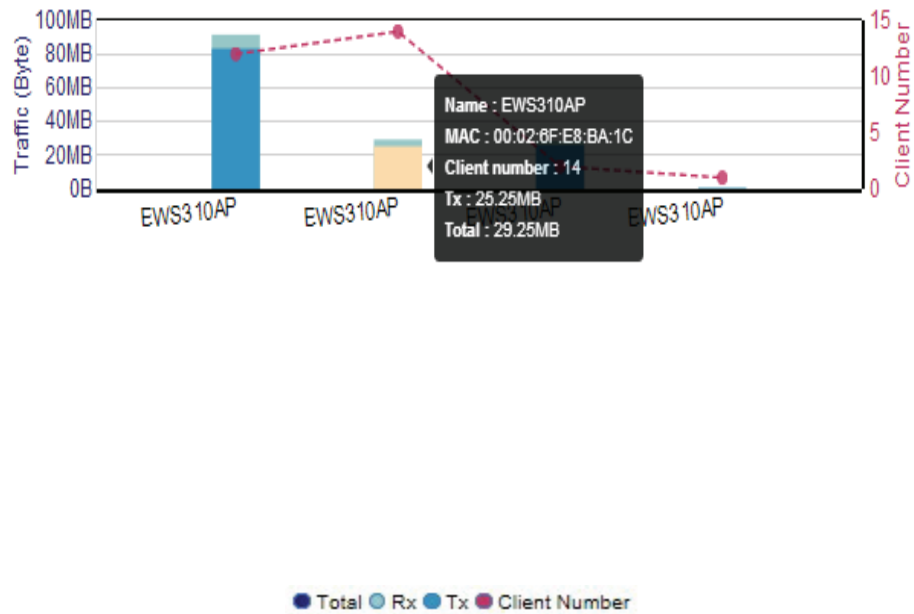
Traffic (Byte)
100MB
80MB
60MB
40MB
20MB
0B

Client Number
15
10
5
0

EWS310AP
EWS310AP
EWS310AP
EWS310AP

Name : EWS310AP
MAC : 00:02:6F:E8:BA:1C
Client number : 14
Tx : 25.25MB
Total : 29.25MB

Total Rx Tx Client Number